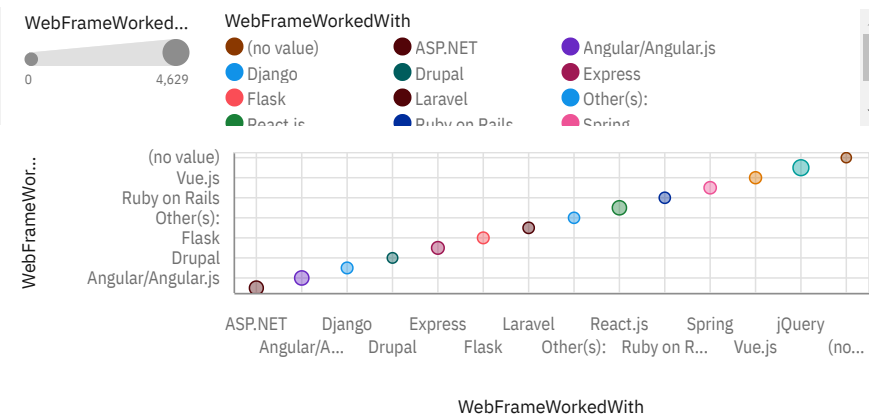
WebFrameWorked...

0 4,629

WebFrameWorkedWith

(no value)
ASP.NET
Angular/Angular.js
Django
Drupal
Express
Flask
Laravel
Other(s):
React.js
Ruby on Rails
Spring

WebFrameWor...

(no value)
Vue.js
Ruby on Rails
Other(s):
Flask
Drupal
Angular/Angular.js

ASP.NET
Angular/A...
Django
Drupal
Express
Flask
Laravel
Other(s):
React.js
Ruby on R...
Spring
Vue.js
jQuery
(no...

WebFrameWorkedWith